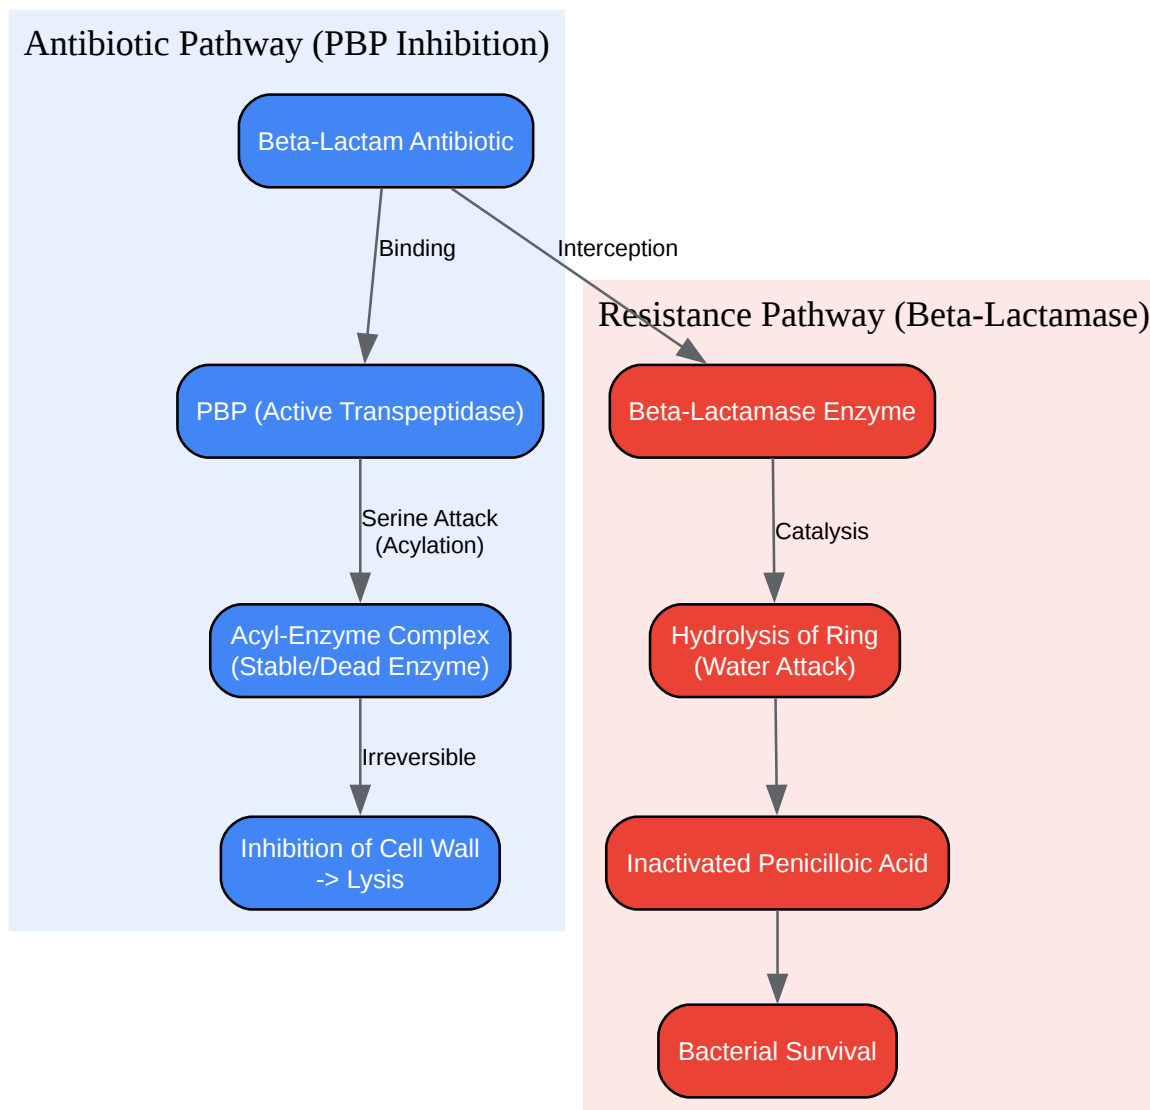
Antibiotic Pathway (PBP Inhibition)

Beta-Lactam Antibiotic

Binding

Interception

Resistance Pathway (Beta-Lactamase)

PBP (Active Transpeptidase)

Beta-Lactamase Enzyme

Serine Attack (Acylation)

Catalysis

Acyl-Enzyme Complex (Stable/Dead Enzyme)

Hydrolysis of Ring (Water Attack)

Irreversible

Inhibition of Cell Wall -> Lysis

Inactivated Penicilloic Acid

Bacterial Survival